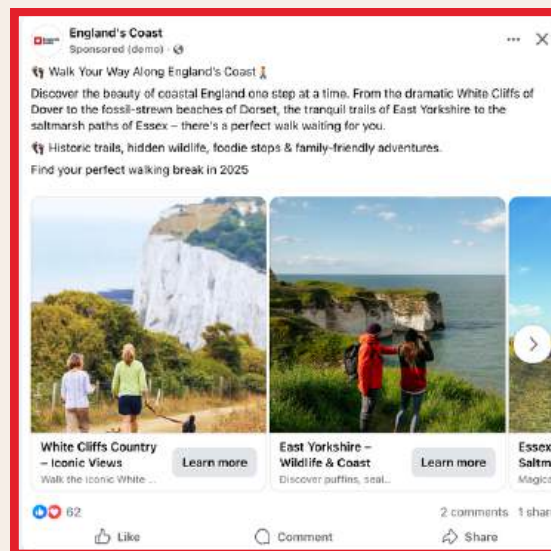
England's Coast
Sponsored (demo) · 

👣 Walk Your Way Along England's Coast 🚶

Discover the beauty of coastal England one step at a time. From the dramatic White Cliffs of Dover to the fossil-strewn beaches of Dorset, the tranquil trails of East Yorkshire to the saltmarsh paths of Essex – there's a perfect walk waiting for you.

👣 Historic trails, hidden wildlife, foodie stops & family-friendly adventures.

Find your perfect walking break in 2025

White Cliffs Country – Iconic Views
Walk the iconic White ...
Learn more

East Yorkshire – Wildlife & Coast
Discover puffins, seal...
Learn more

Essex
Saltm
Magica

62
2 comments 1 shar

Like
Comment
Share